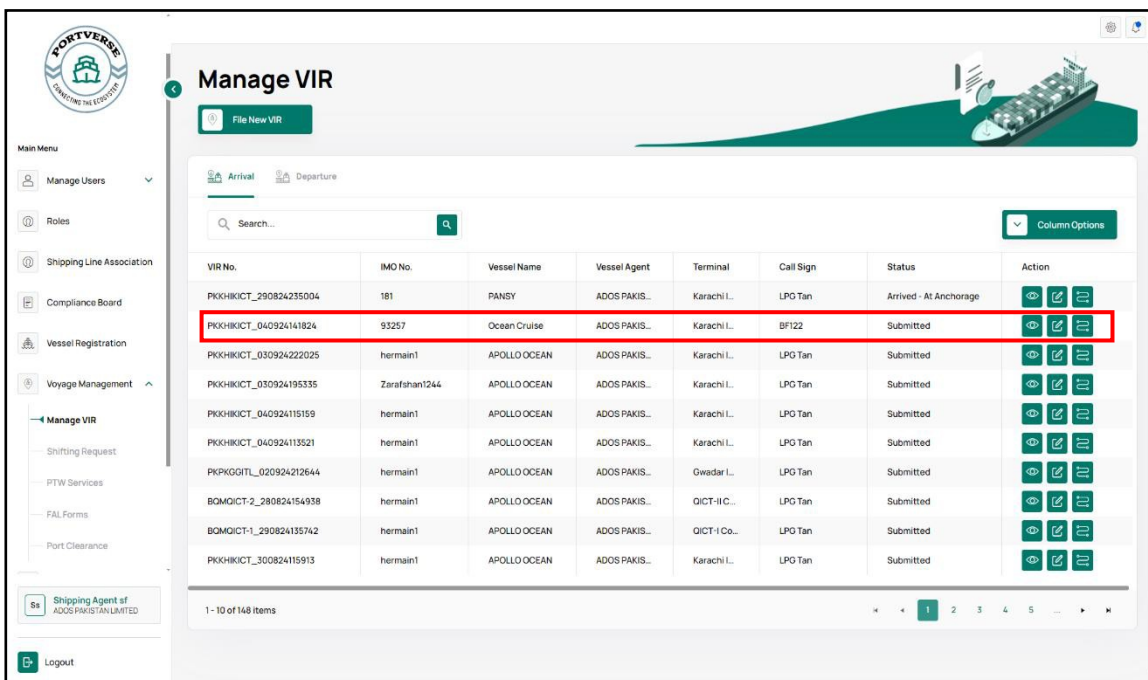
PORTVERSE
CONNECTING THE ECOSYSTEM

Main Menu

Manage Users

Roles

Shipping Line Association

Compliance Board

Vessel Registration

Voyage Management

Manage VIR

Shifting Request

PTW Services

FAL Forms

Port Clearance

Ss Shipping Agent sf
ADOS PAKISTAN LIMITED

Logout

Manage VIR

File New VIR

Arrival Departure

Search...

Column Options

| VIR No. | IMO No. | Vessel Name | Vessel Agent | Terminal | Call Sign | Status | Action |
|---|---|---|---|---|---|---|---|
| PKKHIKICT_290824235004 | 181 | PANSY | ADOS PAKIS... | Karachi I... | LPG Tan | Arrived - At Anchorage | |
| PKKHIKICT_040924141824 | 93257 | Ocean Cruise | ADOS PAKIS... | Karachi I... | BF122 | Submitted | |
| PKKHIKICT_030924222025 | hermain1 | APOLLO OCEAN | ADOS PAKIS... | Karachi I... | LPG Tan | Submitted | |
| PKKHIKICT_030924195335 | Zarafshan1244 | APOLLO OCEAN | ADOS PAKIS... | Karachi I... | LPG Tan | Submitted | |
| PKKHIKICT_040924115159 | hermain1 | APOLLO OCEAN | ADOS PAKIS... | Karachi I... | LPG Tan | Submitted | |
| PKKHIKICT_040924113521 | hermain1 | APOLLO OCEAN | ADOS PAKIS... | Karachi I... | LPG Tan | Submitted | |
| PKPKGGITL_020924212644 | hermain1 | APOLLO OCEAN | ADOS PAKIS... | Gwadar I... | LPG Tan | Submitted | |
| BQMQICT-2_280824154938 | hermain1 | APOLLO OCEAN | ADOS PAKIS... | QICT-II C... | LPG Tan | Submitted | |
| BQMQICT-1_290824135742 | hermain1 | APOLLO OCEAN | ADOS PAKIS... | QICT-I Co... | LPG Tan | Submitted | |
| PKKHIKICT_300824115913 | hermain1 | APOLLO OCEAN | ADOS PAKIS... | Karachi I... | LPG Tan | Submitted | |

1 - 10 of 148 items

1 2 3 4 5 ...